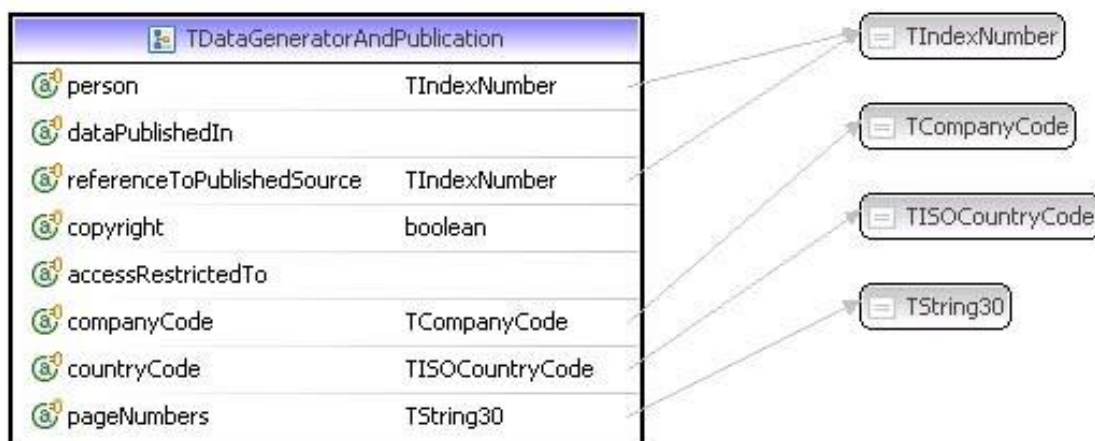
TDataGeneratorAndPublication

| | |
|---|---|
| person | TIndexNumber |
| dataPublishedIn | |
| referenceToPublishedSource | TIndexNumber |
| copyright | boolean |
| accessRestrictedTo | |
| companyCode | TCompanyCode |
| countryCode | TISOCountryCode |
| pageNumbers | TString30 |

TIndexNumber

TCompanyCode

TISOCountryCode

TString30